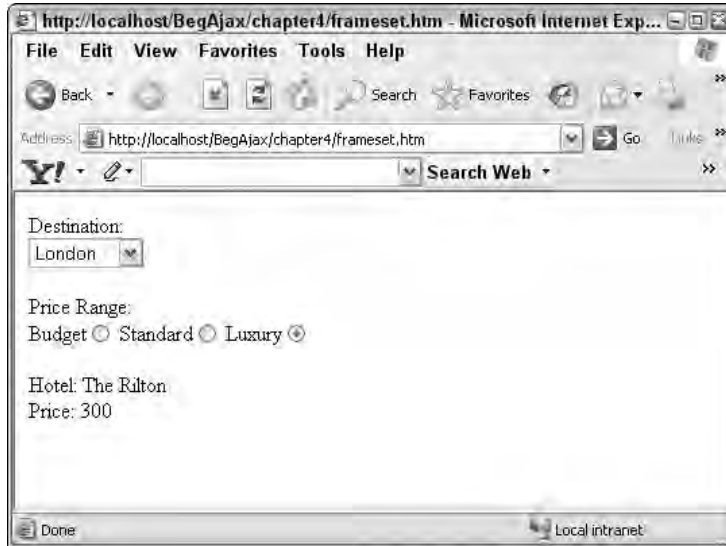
http://localhost/BegAjax/chapter4/frameset.htm - Microsoft Internet Exp...

File Edit View Favorites Tools Help

Back Search Favorites

Address http://localhost/BegAjax/chapter4/frameset.htm Go Links

Y! Search Web

Destination:
London

Price Range:
Budget Standard Luxury

Hotel: The Rilton
Price: 300

Done Local intranet